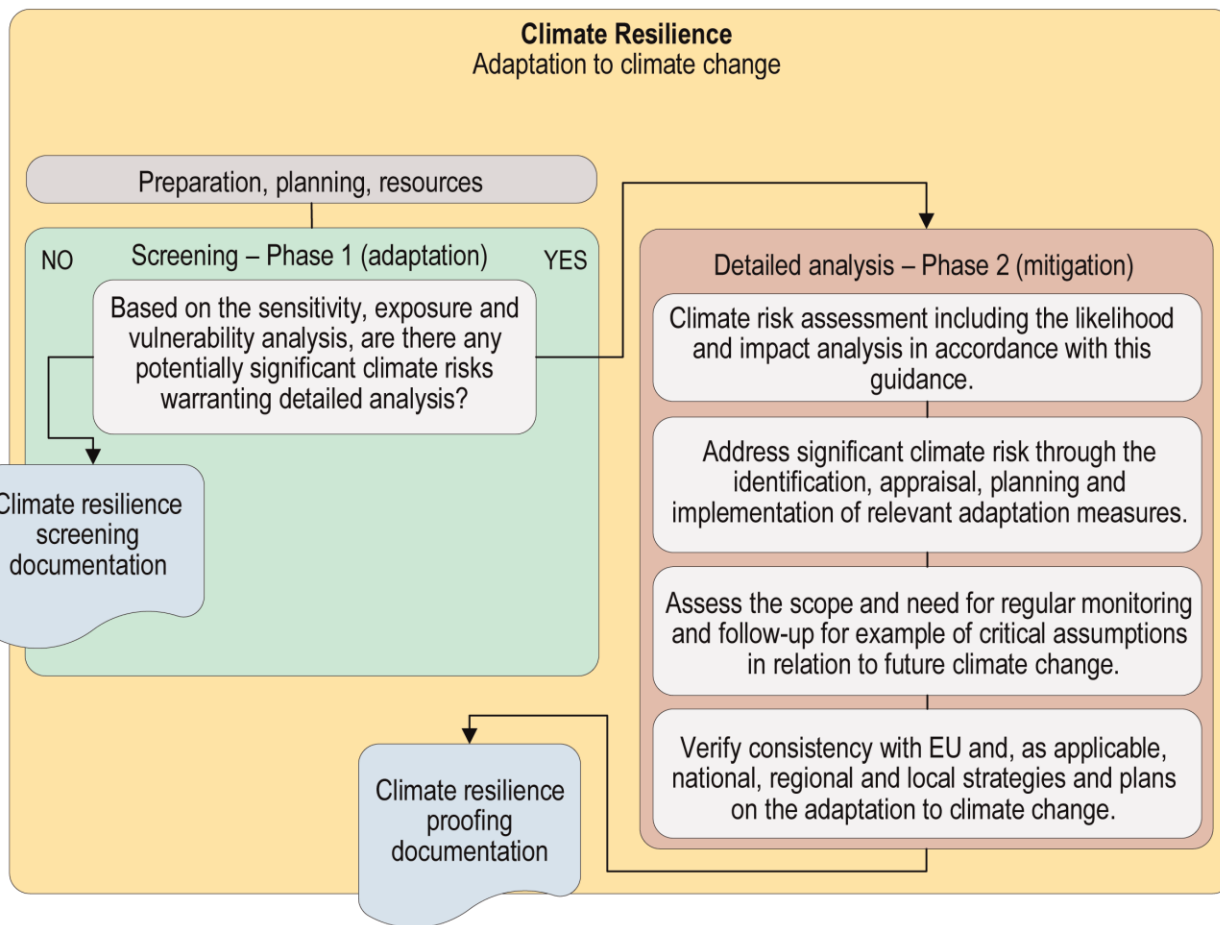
**Climate Resilience**
Adaptation to climate change

Preparation, planning, resources

NO

Screening – Phase 1 (adaptation)

YES

Based on the sensitivity, exposure and vulnerability analysis, are there any potentially significant climate risks warranting detailed analysis?

limate resilience screening documentation

Detailed analysis – Phase 2 (mitigation)

Climate risk assessment including the likelihood and impact analysis in accordance with this guidance.

Address significant climate risk through the identification, appraisal, planning and implementation of relevant adaptation measures.

Assess the scope and need for regular monitoring and follow-up for example of critical assumptions in relation to future climate change.

Verify consistency with EU and, as applicable, national, regional and local strategies and plans on the adaptation to climate change.

Climate resilience proofing documentation